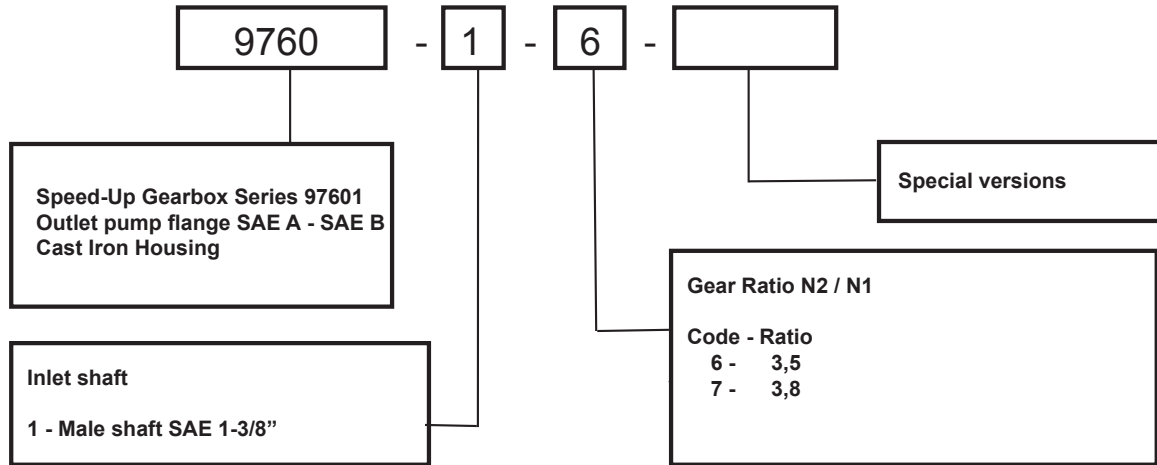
9760 - 1 - 6 -

Speed-Up Gearbox Series 97601
Outlet pump flange SAE A - SAE B
Cast Iron Housing

Special versions

Gear Ratio N2 / N1

Code - Ratio
6 - 3,5
7 - 3,8

Inlet shaft

1 - Male shaft SAE 1-3/8”